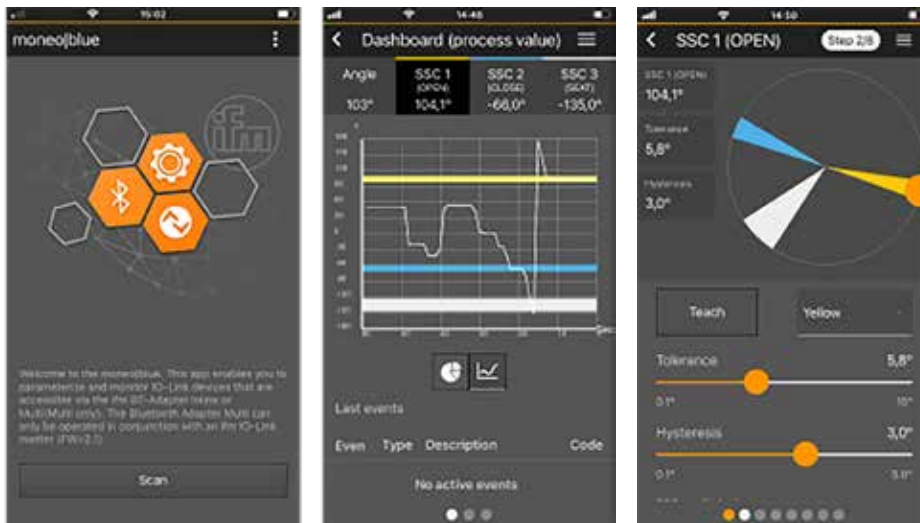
15:02
moneo|blue
ifm
Welcome to the moneo|blue. This app enables you to parameterize and monitor IO-Link devices that are accessible via the ifm BT-Adapter (mine or Multi/Multi only). The Bluetooth Adapter Multi can only be operated in conjunction with an ifm IO-Link master (FW≥2.1)
Scan

14:48
Dashboard (process value)
| Angle | SSC 1 (OPEN) | SSC 2 (CLOSE) | SSC 3 (SEAT) |
|---|---|---|---|
| 103° | 104,1° | -66,0° | -135,0° |
Sec
Last events
Even Type Description Code
No active events

14:50
SSC 1 (OPEN)
Step 2/8
SSC 1 (OPEN)
104,1°
Tolerance
5,8°
Hysteresis
3,0°
Teach
Yellow
Tolerance
5,8°
0.1°
10°
Hysteresis
3,0°
0.1°
5.0°